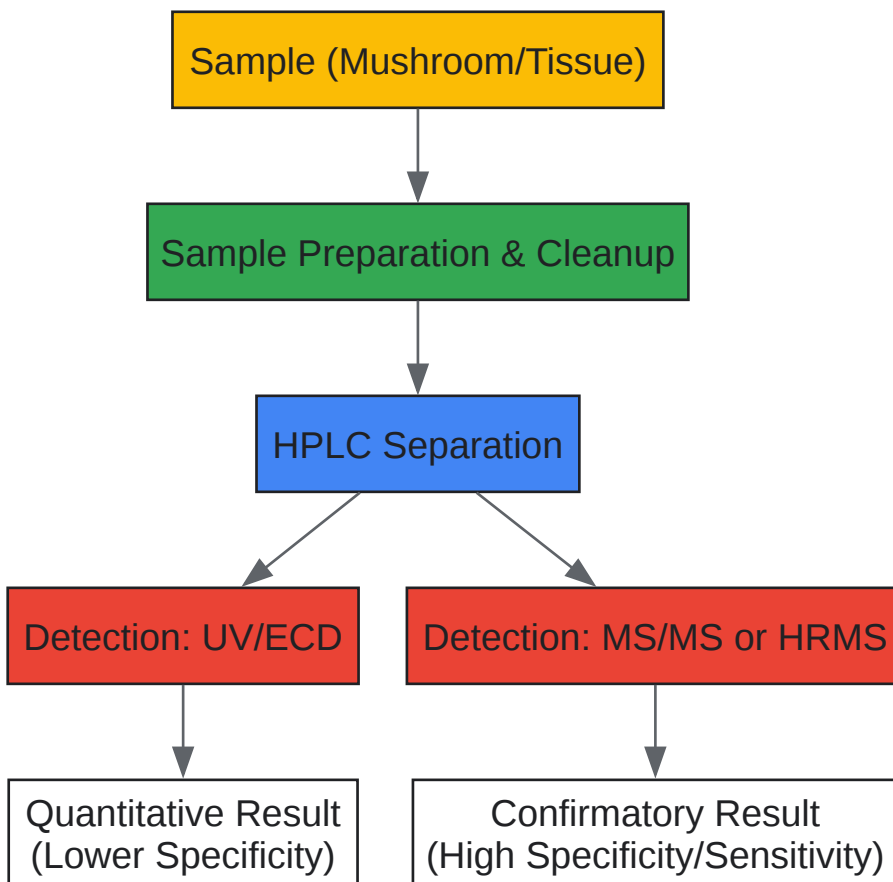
Sample (Mushroom/Tissue)

Sample Preparation & Cleanup

HPLC Separation

Detection: UV/ECD

Detection: MS/MS or HRMS

Quantitative Result
(Lower Specificity)

Confirmatory Result
(High Specificity/Sensitivity)